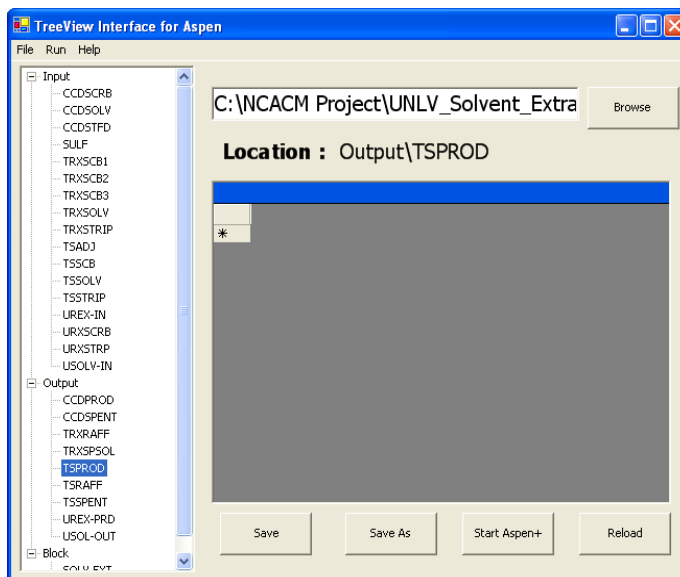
TreeView Interface for Aspen

File Run Help

Input
CCDSCRB
CCDSOLV
CCDSTFD
SULF
TRXSCB1
TRXSCB2
TRXSCB3
TRXSOLV
TRXSTRIP
TSADJ
TSSCB
TSSOLV
TSSTRIP
UREX-IN
URXSCRB
URXSTRP
USOLV-IN
Output
CCDPROD
CCDSPENT
TRXRAFF
TRXSPSOL
TSPROD
TSRAFF
TSSPENT
UREX-PRD
USOL-OUT
Block
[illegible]

C:\NCACM Project\UNLV_Solvent_Extra

Browse

Location : Output\TSPROD

*

Save

Save As

Start Aspen+

Reload